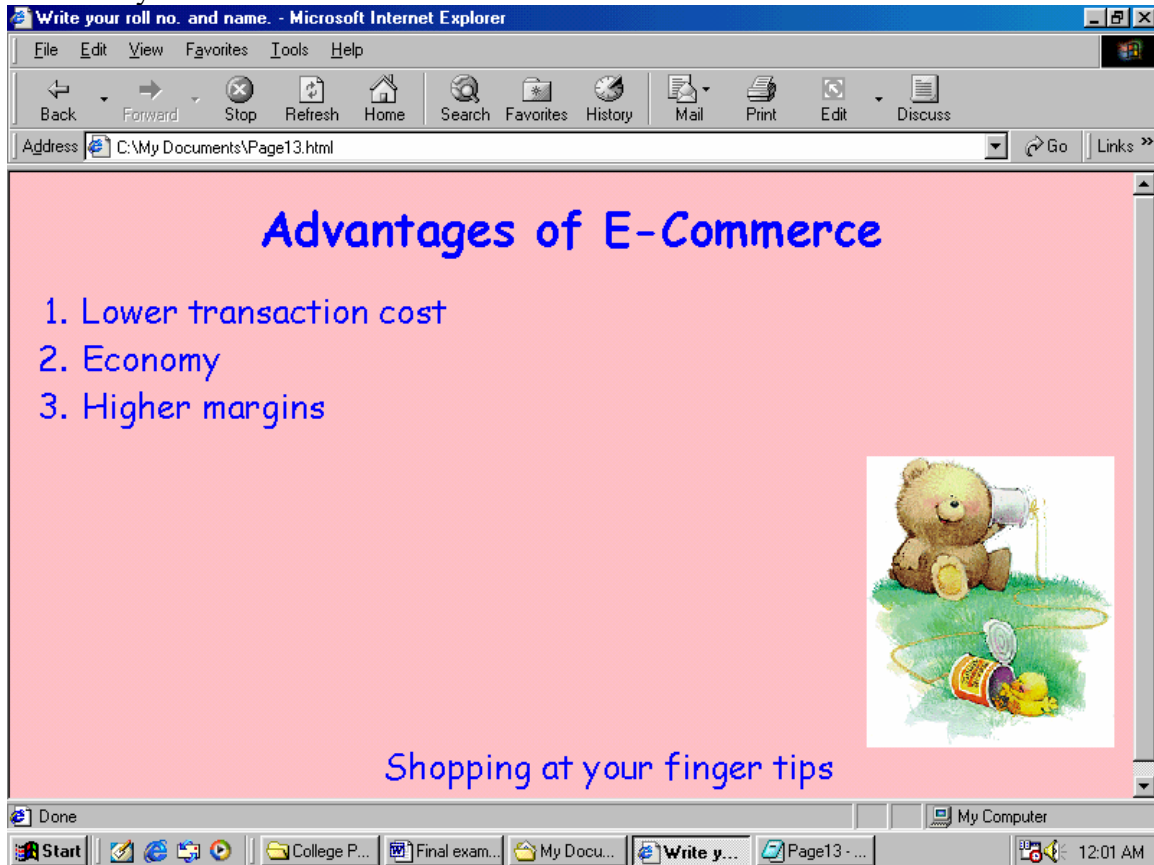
Write your roll no. and name. - Microsoft Internet Explorer

File Edit View Favorites Tools Help

Back Forward Stop Refresh Home Search Favorites History Mail Print Edit Discuss

Address C:\My Documents\Page13.html Go Links »

Advantages of E-Commerce

1. Lower transaction cost
2. Economy
3. Higher margins

Shopping at your finger tips

Done My Computer

Start College P... Final exam... My Docu... Write y... Page13 - ... 12:01 AM